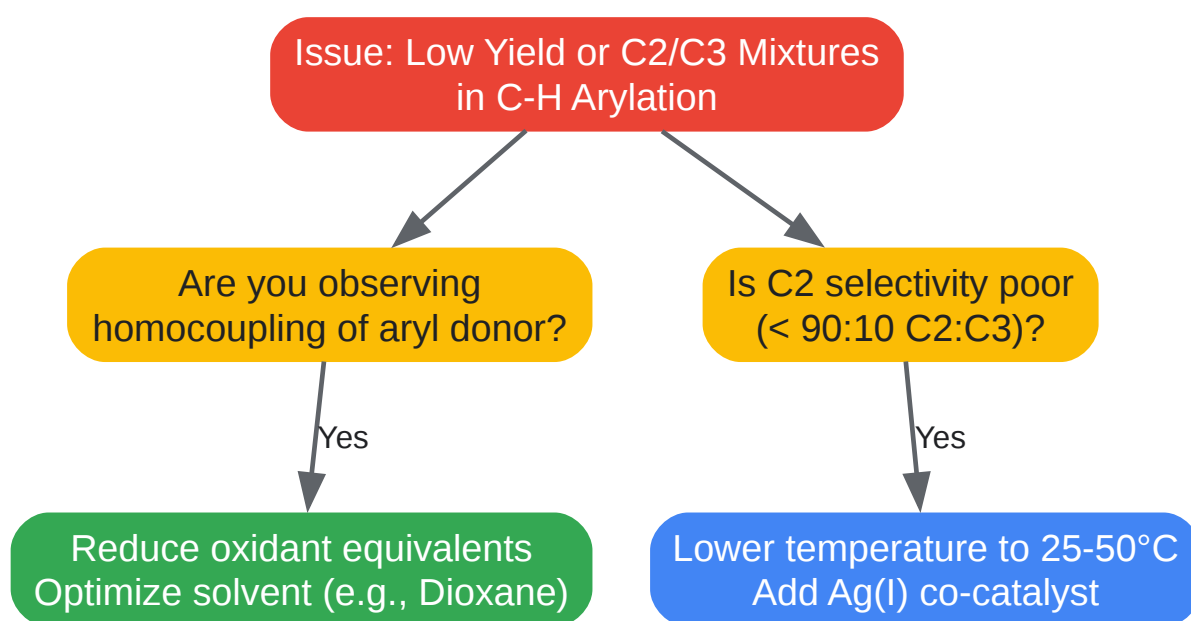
Issue: Low Yield or C2/C3 Mixtures in C-H Arylation

Are you observing homocoupling of aryl donor?

Is C2 selectivity poor (< 90:10 C2:C3)?

Yes

Yes

Reduce oxidant equivalents
Optimize solvent (e.g., Dioxane)

Lower temperature to 25-50°C
Add Ag(I) co-catalyst